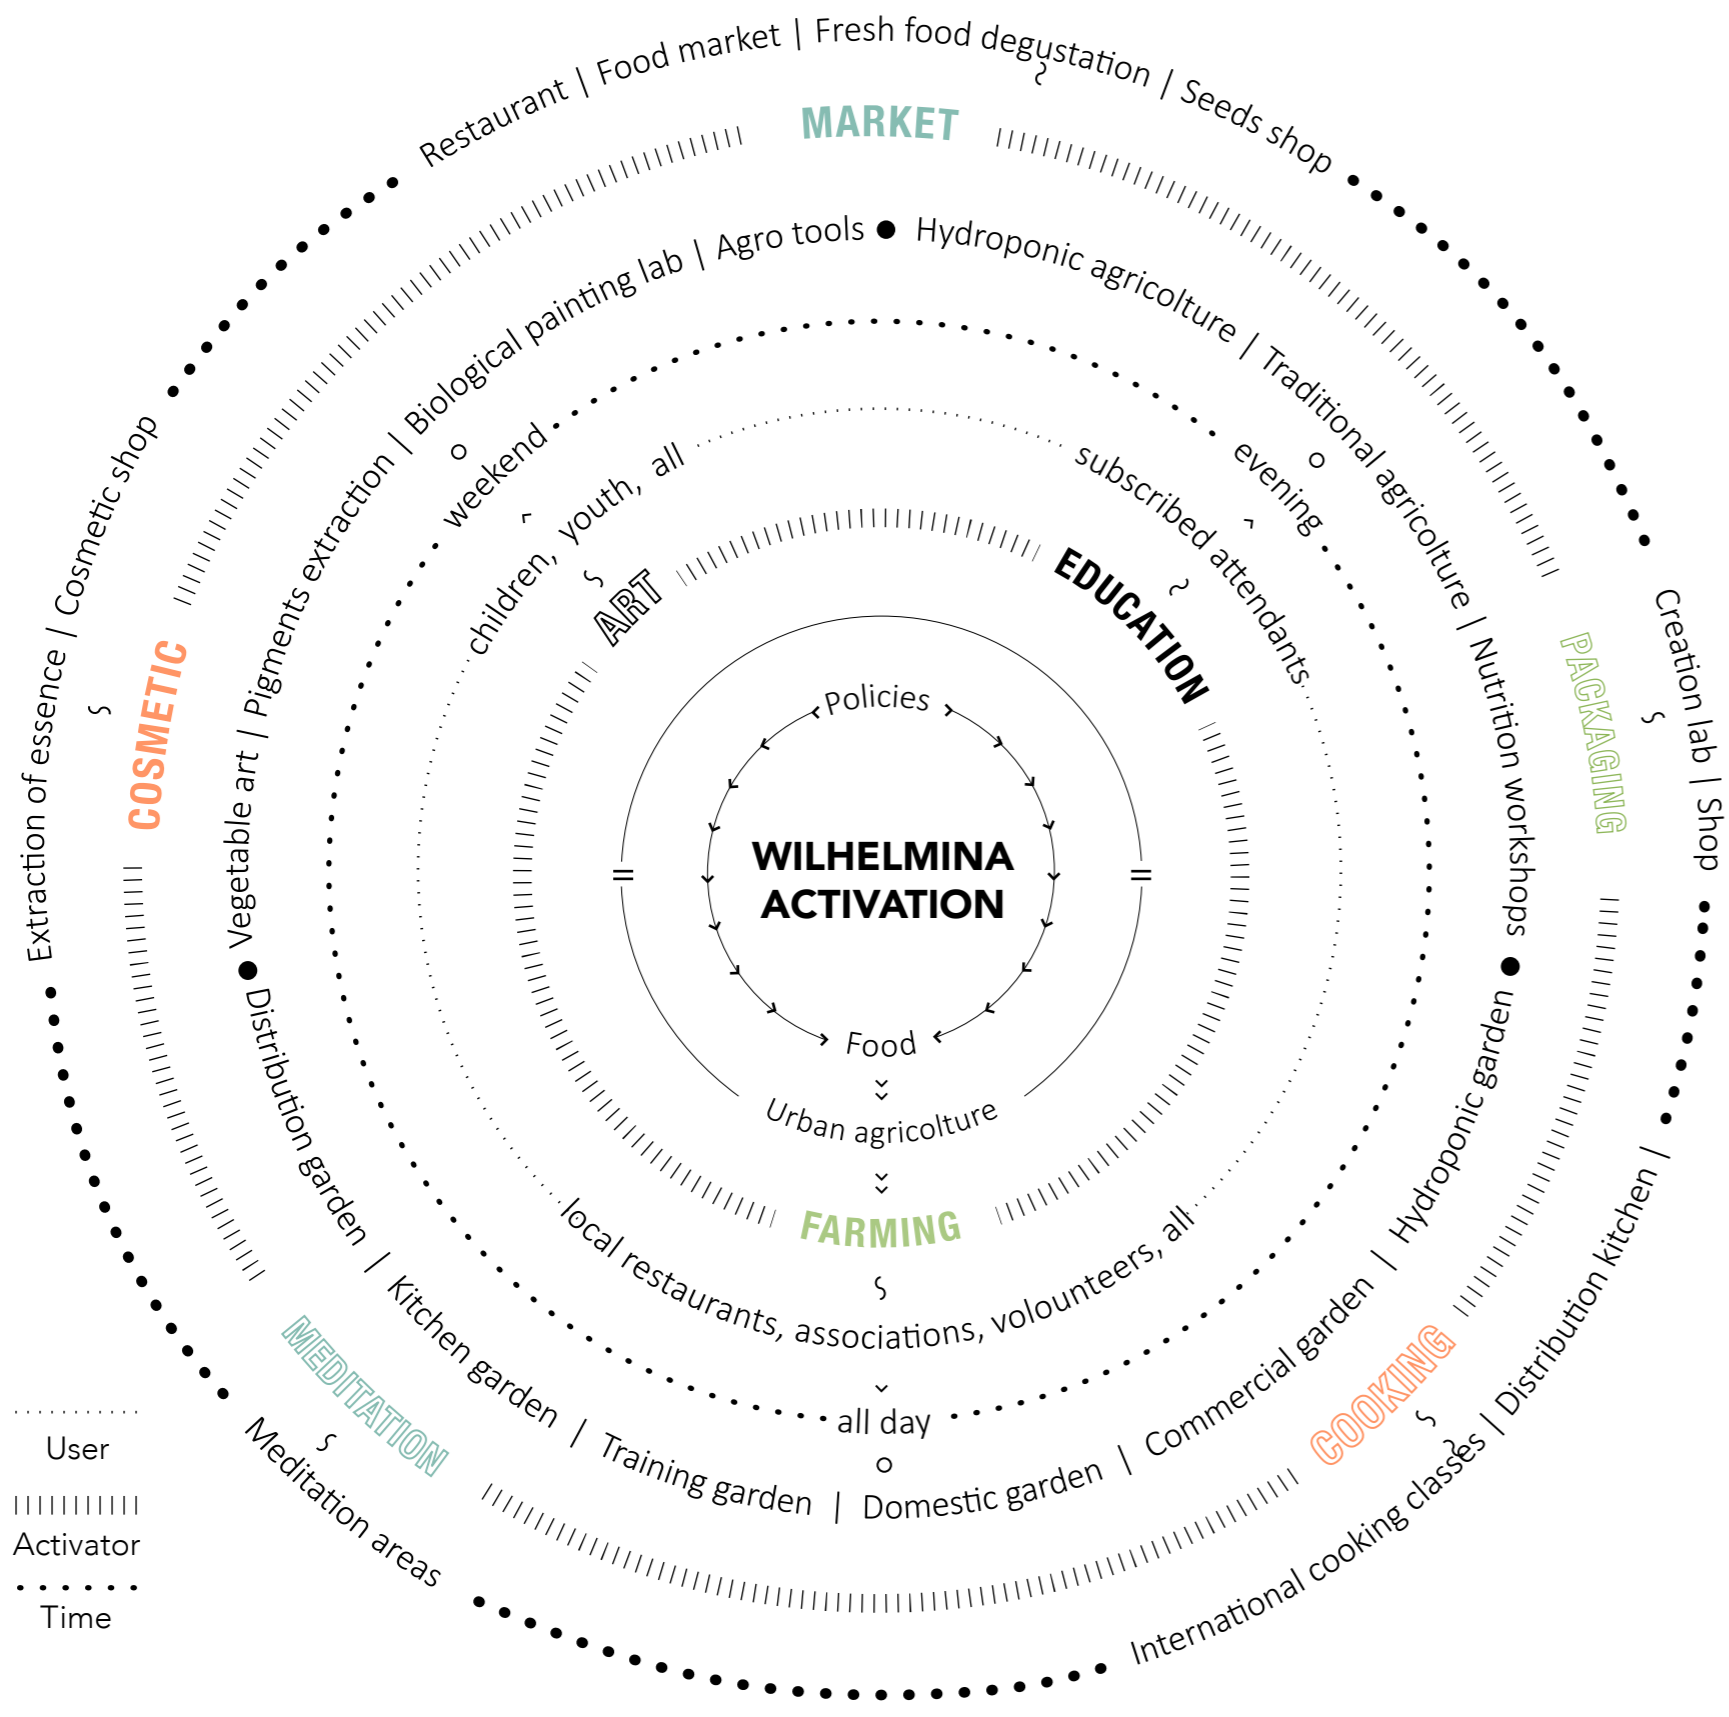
Restaurant | Food market | Fresh food degustation | Seeds shop

MARKET

Agro tools Hydroponic agricolture | Traditional agricolture | Nutrition workshops

Biological painting lab | Pigments extraction | Vegetable art |

Extraction of essence | Cosmetic shop

COSMETIC

PACKAGING

Creation lab | Shop

weekend

evening

children, youth, all

subscribed attendants

ART

EDUCATION

Policies

WILHELMINA ACTIVATION

Food

Urban agricolture

FARMING

local restaurants, associations, volounteers, all

all day

Distribution garden | Kitchen garden | Training garden | Domestic garden | Commercial garden | Hydroponic garden

MEDITATION

COOKING

Meditation areas

International cooking classes | Distribution kitchen |

User

Activator

Time